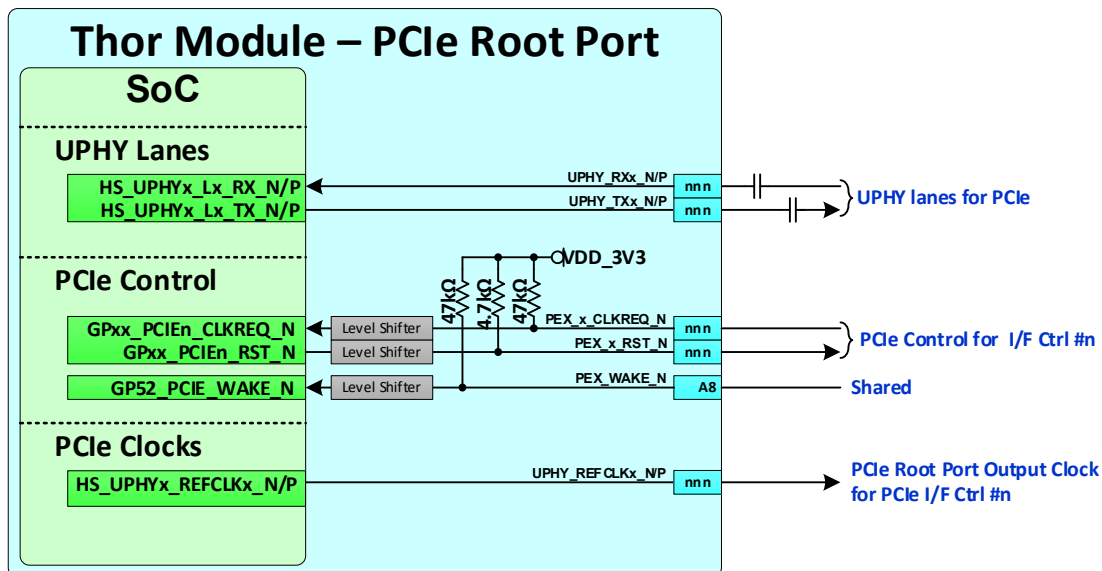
Thor Module – PCIe Root Port

SoC

UPHY Lanes

HS_UPHYx_Lx_RX_N/P
HS_UPHYx_Lx_TX_N/P

UPHY_RXx_N/P
UPHY_TXx_N/P
nnn
nnn

UPHY lanes for PCIe

PCIe Control

VDD_3V3
47kΩ
4.7kΩ
47kΩ

GPxx_PCIEn_CLKREQ_N
GPxx_PCIEn_RST_N
GP52_PCIE_WAKE_N

Level Shifter
Level Shifter
Level Shifter

PEX_x_CLKREQ_N
PEX_x_RST_N
PEX_WAKE_N
nnn
nnn
A8

PCIe Control for I/F Ctrl #n
Shared

PCIe Clocks

HS_UPHYx_REFCLKx_N/P

UPHY_REFCLKx_N/P
nnn

PCIe Root Port Output Clock for PCIe I/F Ctrl #n